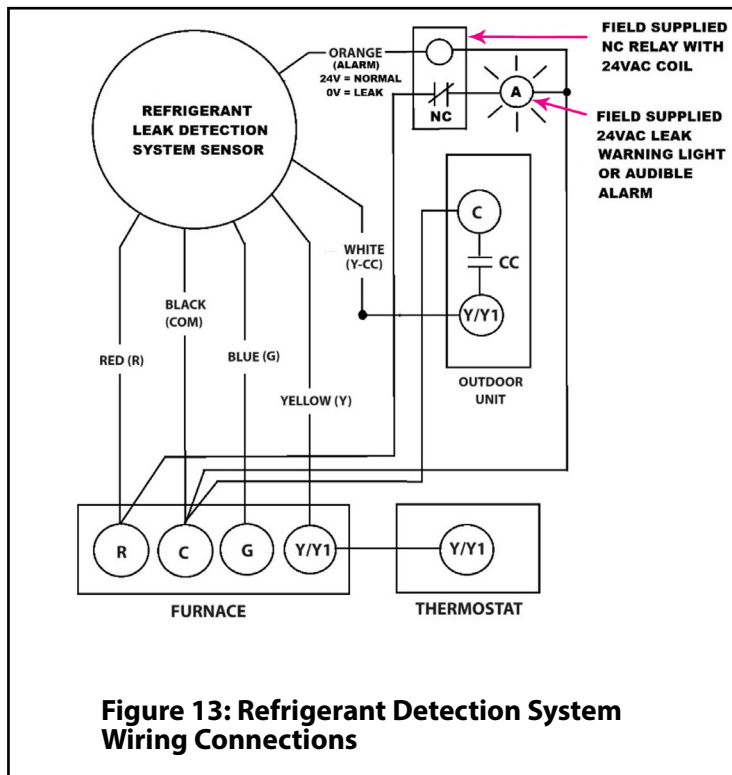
REFRIGERANT LEAK DETECTION SYSTEM SENSOR

ORANGE (ALARM) 24V = NORMAL 0V = LEAK

NC

A

FIELD SUPPLIED NC RELAY WITH 24VAC COIL

FIELD SUPPLIED 24VAC LEAK WARNING LIGHT OR AUDIBLE ALARM

C

CC

Y/Y1

OUTDOOR UNIT

WHITE (Y-CC)

RED (R)

BLACK (COM)

BLUE (G)

YELLOW (Y)

R

C

G

Y/Y1

FURNACE

Y/Y1

THERMOSTAT

Figure 13: Refrigerant Detection System Wiring Connections